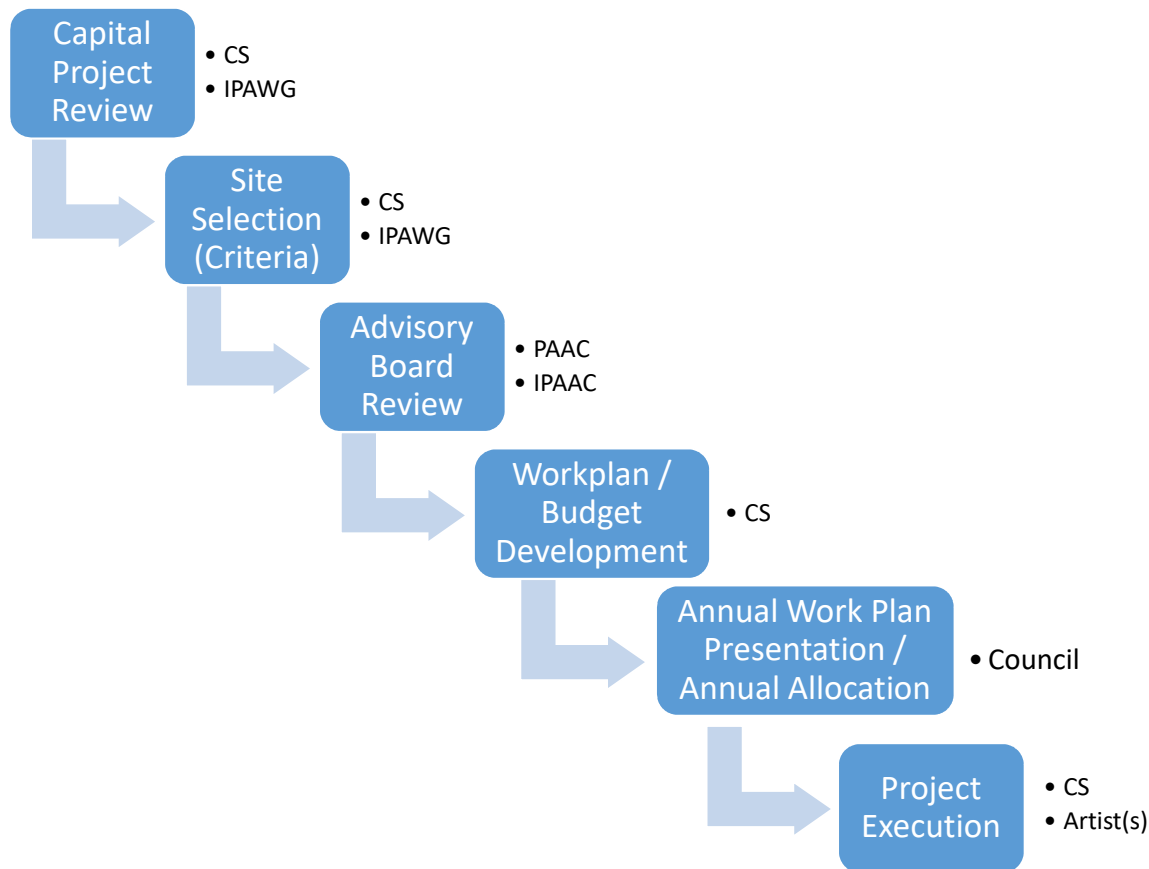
Capital Project Review

- CS
- IPAWG

Site Selection (Criteria)

- CS
- IPAWG

Advisory Board Review

- PAAC
- IPAAC

Workplan / Budget Development

- CS

Annual Work Plan Presentation / Annual Allocation

- Council

Project Execution

- CS
- Artist(s)